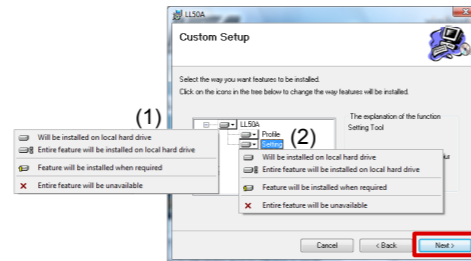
LL50A

Custom Setup

Select the way you want features to be installed.

Click on the icons in the tree below to change the way features will be installed.

(1)

Will be installed on local hard drive

Entire feature will be installed on local hard drive

Feature will be installed when required

Entire feature will be unavailable

LL50A

Profile

Setting

(2)

The explanation of the function Setting Tool

Will be installed on local hard drive

Entire feature will be installed on local hard drive

Feature will be installed when required

Entire feature will be unavailable

Cancel

< Back

Next >